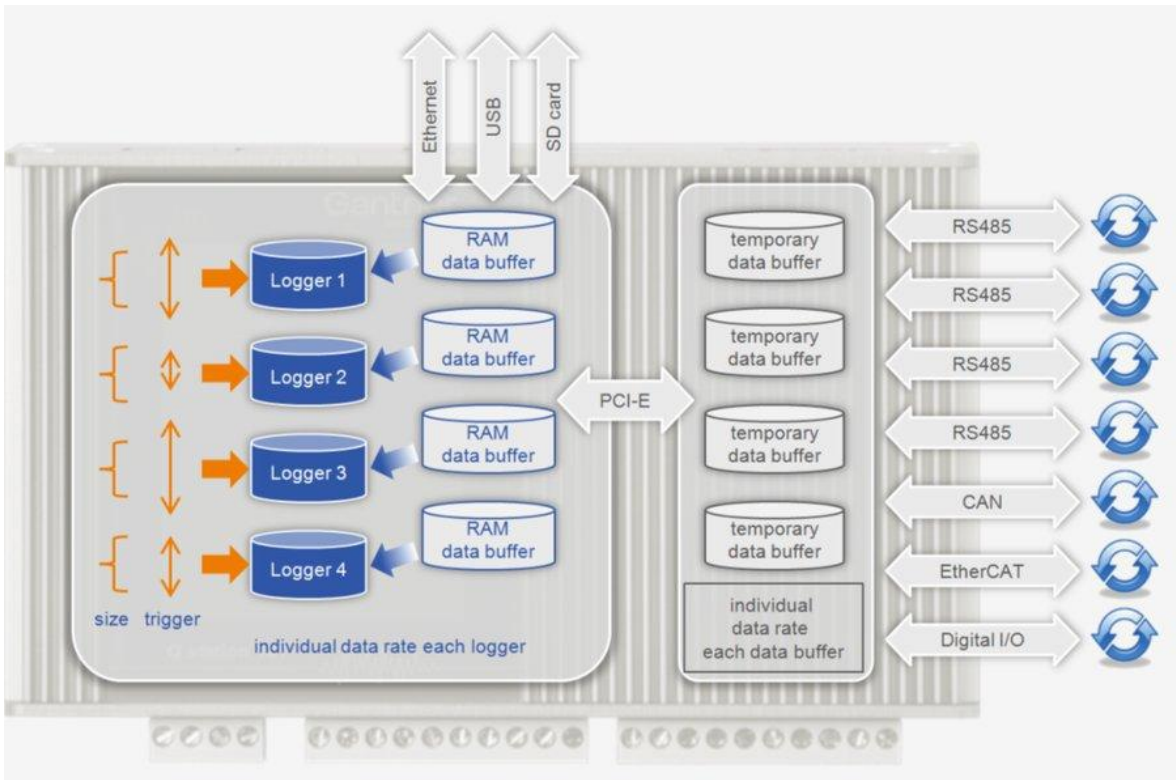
Ethernet
USB
SD card

Logger 1
Logger 2
Logger 3
Logger 4

RAM data buffer
RAM data buffer
RAM data buffer
RAM data buffer

size trigger

individual data rate each logger

PCI-E

temporary data buffer
temporary data buffer
temporary data buffer
temporary data buffer

individual data rate each data buffer

RS485
RS485
RS485
RS485
CAN
EtherCAT
Digital I/O